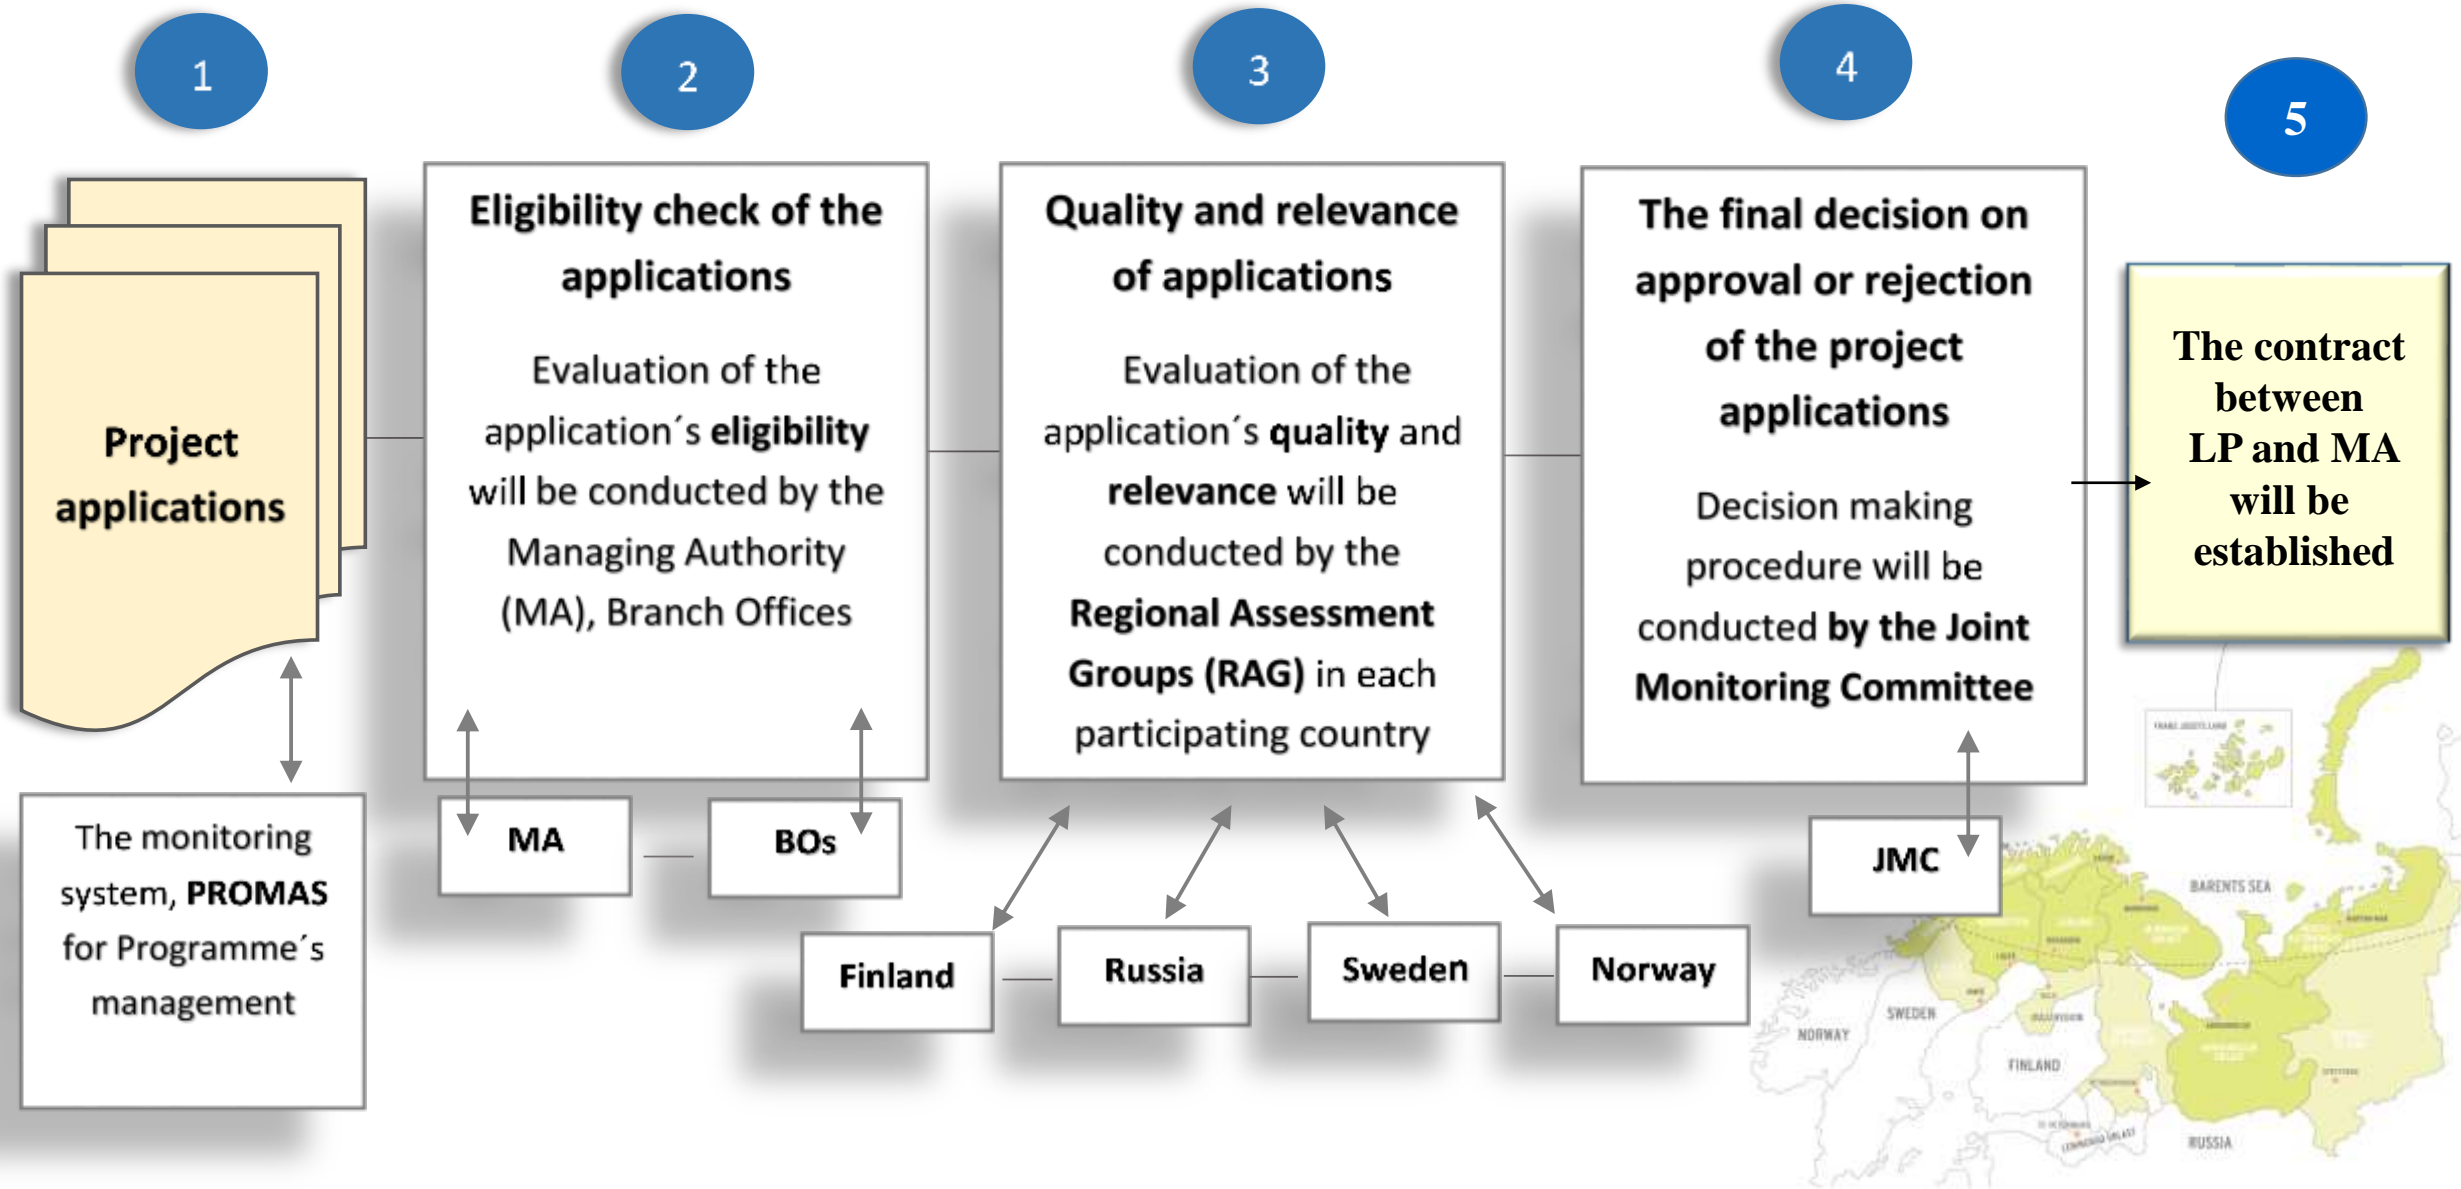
1

2

3

4

5

Project applications

The monitoring system, **PROMAS** for Programme´s management

Eligibility check of the applications

Evaluation of the application´s **eligibility** will be conducted by the Managing Authority (MA), Branch Offices

MA

BOs

Quality and relevance of applications

Evaluation of the application´s **quality** and **relevance** will be conducted by the **Regional Assessment Groups (RAG)** in each participating country

Finland

Russia

Sweden

Norway

The final decision on approval or rejection of the project applications

Decision making procedure will be conducted **by the Joint Monitoring Committee**

JMC

The contract between LP and MA will be established

BARENTS SEA

NORWAY

SWEDEN

FINLAND

RUSSIA